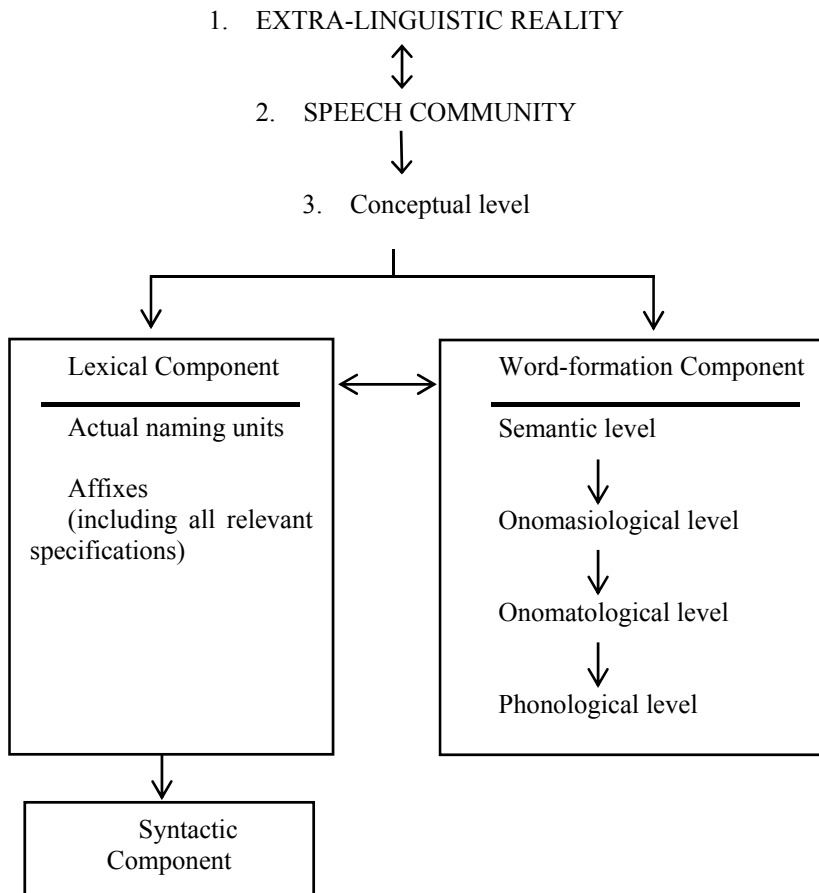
1. EXTRA-LINGUISTIC REALITY

2. SPEECH COMMUNITY

3. Conceptual level

Lexical Component

Actual naming units

Affixes (including all relevant specifications)

Word-formation Component

Semantic level

Onomasiological level

Onomatological level

Phonological level

Syntactic Component